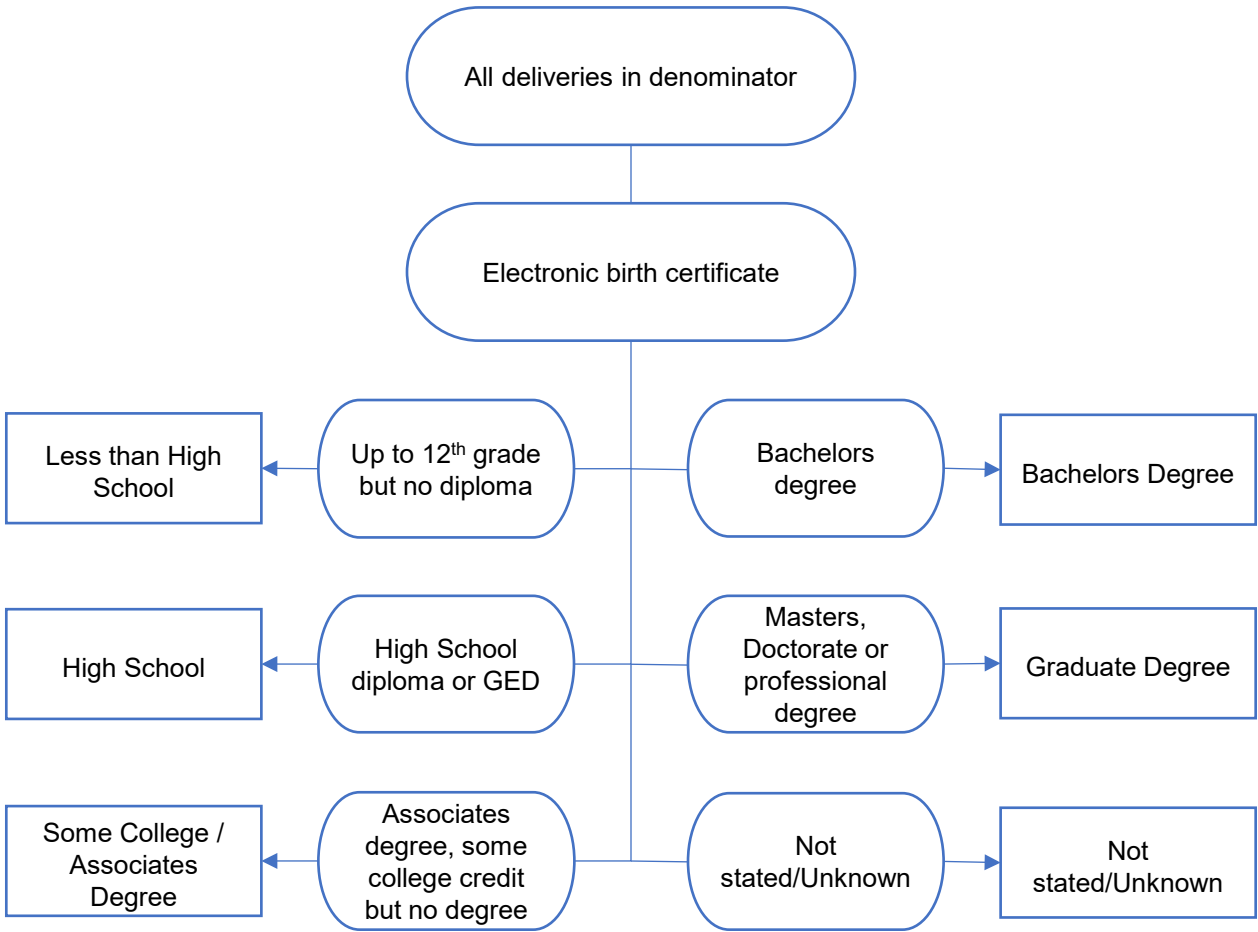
All deliveries in denominator

Electronic birth certificate

Up to 12$^{th}$ grade but no diploma

Less than High School

Bachelors degree

Bachelors Degree

High School diploma or GED

High School

Masters, Doctorate or professional degree

Graduate Degree

Associates degree, some college credit but no degree

Some College / Associates Degree

Not stated/Unknown

Not stated/Unknown